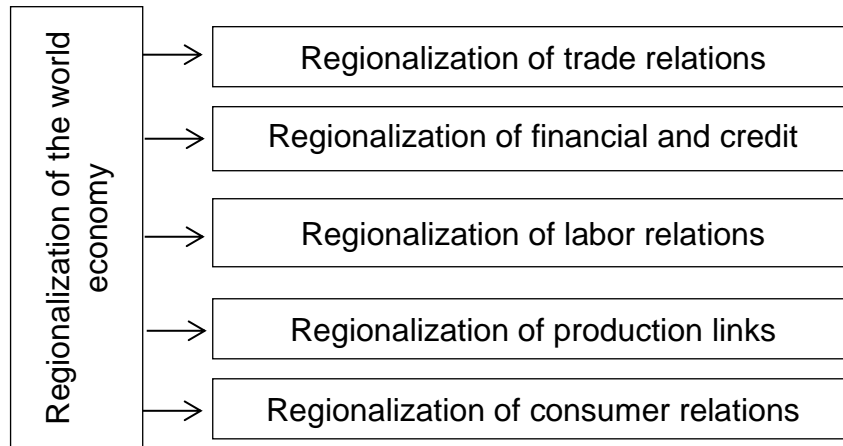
Regionalization of the world economy

Regionalization of trade relations

Regionalization of financial and credit

Regionalization of labor relations

Regionalization of production links

Regionalization of consumer relations